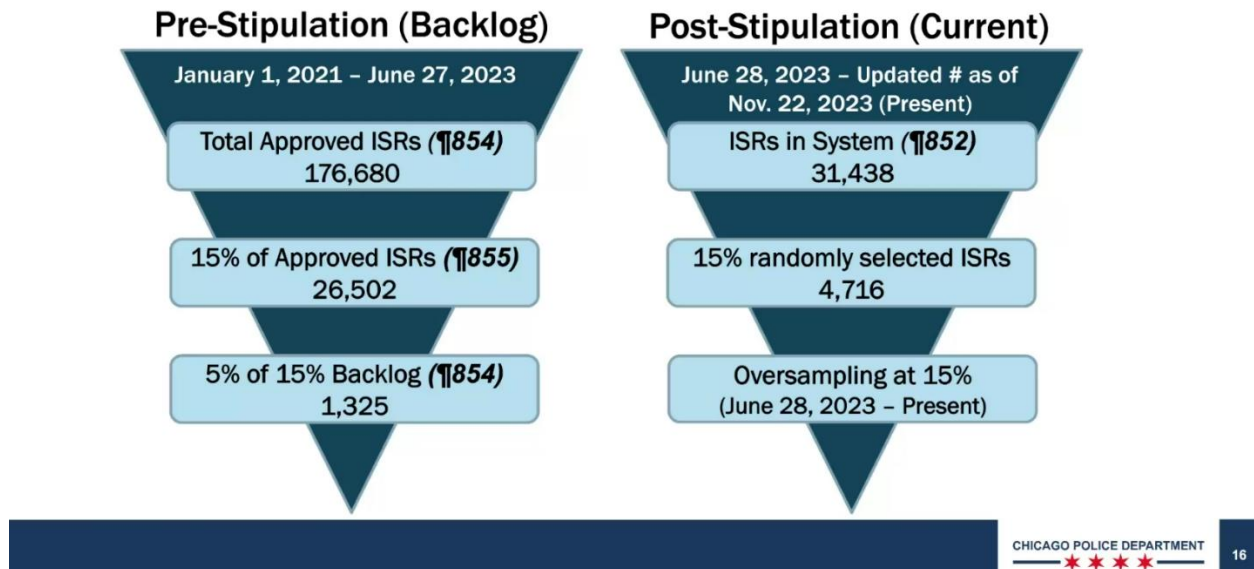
Pre-Stipulation (Backlog)

January 1, 2021 – June 27, 2023

Total Approved ISRs (¶854)
176,680

15% of Approved ISRs (¶855)
26,502

5% of 15% Backlog (¶854)
1,325

Post-Stipulation (Current)

June 28, 2023 – Updated # as of Nov. 22, 2023 (Present)

ISRs in System (¶852)
31,438

15% randomly selected ISRs
4,716

Oversampling at 15%
(June 28, 2023 – Present)

CHICAGO POLICE DEPARTMENT

16